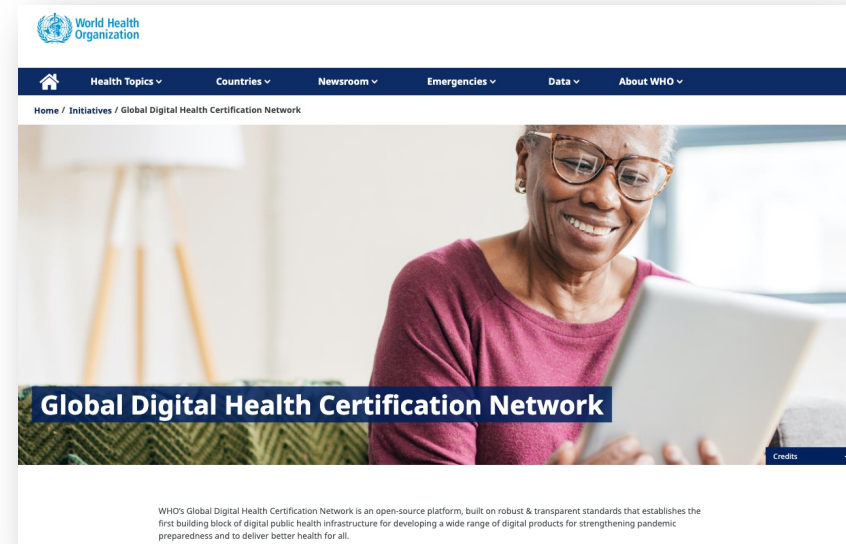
World Health Organization

Health Topics ⌄ Countries ⌄ Newsroom ⌄ Emergencies ⌄ Data ⌄ About WHO ⌄

Home / Initiatives / Global Digital Health Certification Network

Global Digital Health Certification Network

Credits

WHO's Global Digital Health Certification Network is an open-source platform, built on robust & transparent standards that establishes the first building block of digital public health infrastructure for developing a wide range of digital products for strengthening pandemic preparedness and to deliver better health for all.